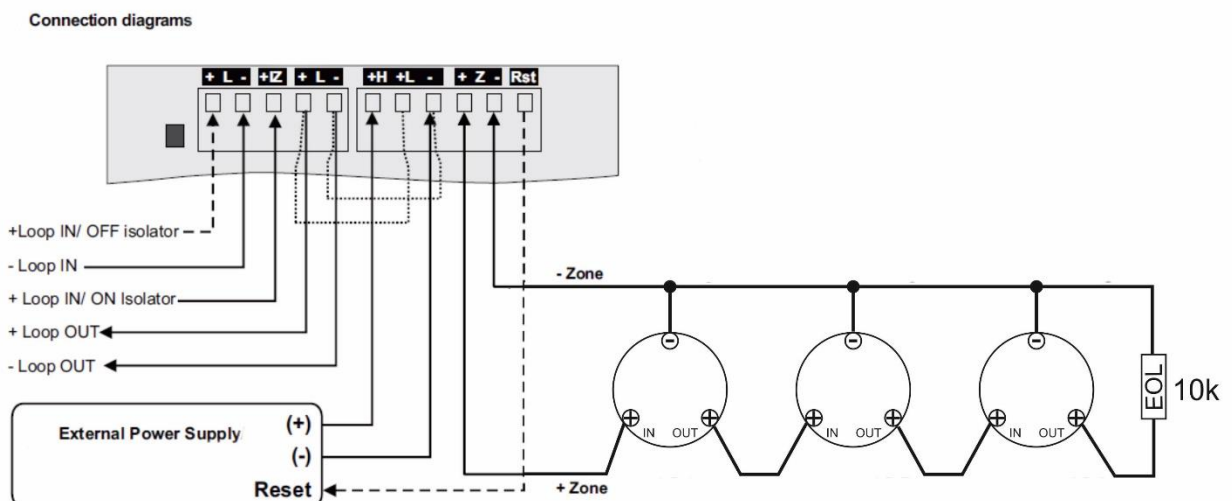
Connection diagrams

+ L - +IZ + L - +H +L - + Z - Rst

+Loop IN/ OFF isolator
- Loop IN
+ Loop IN/ ON Isolator
+ Loop OUT
- Loop OUT

External Power Supply
(+)
(-)
Reset

- Zone
+ Zone

IN OUT
IN OUT
IN OUT

EOL
10k